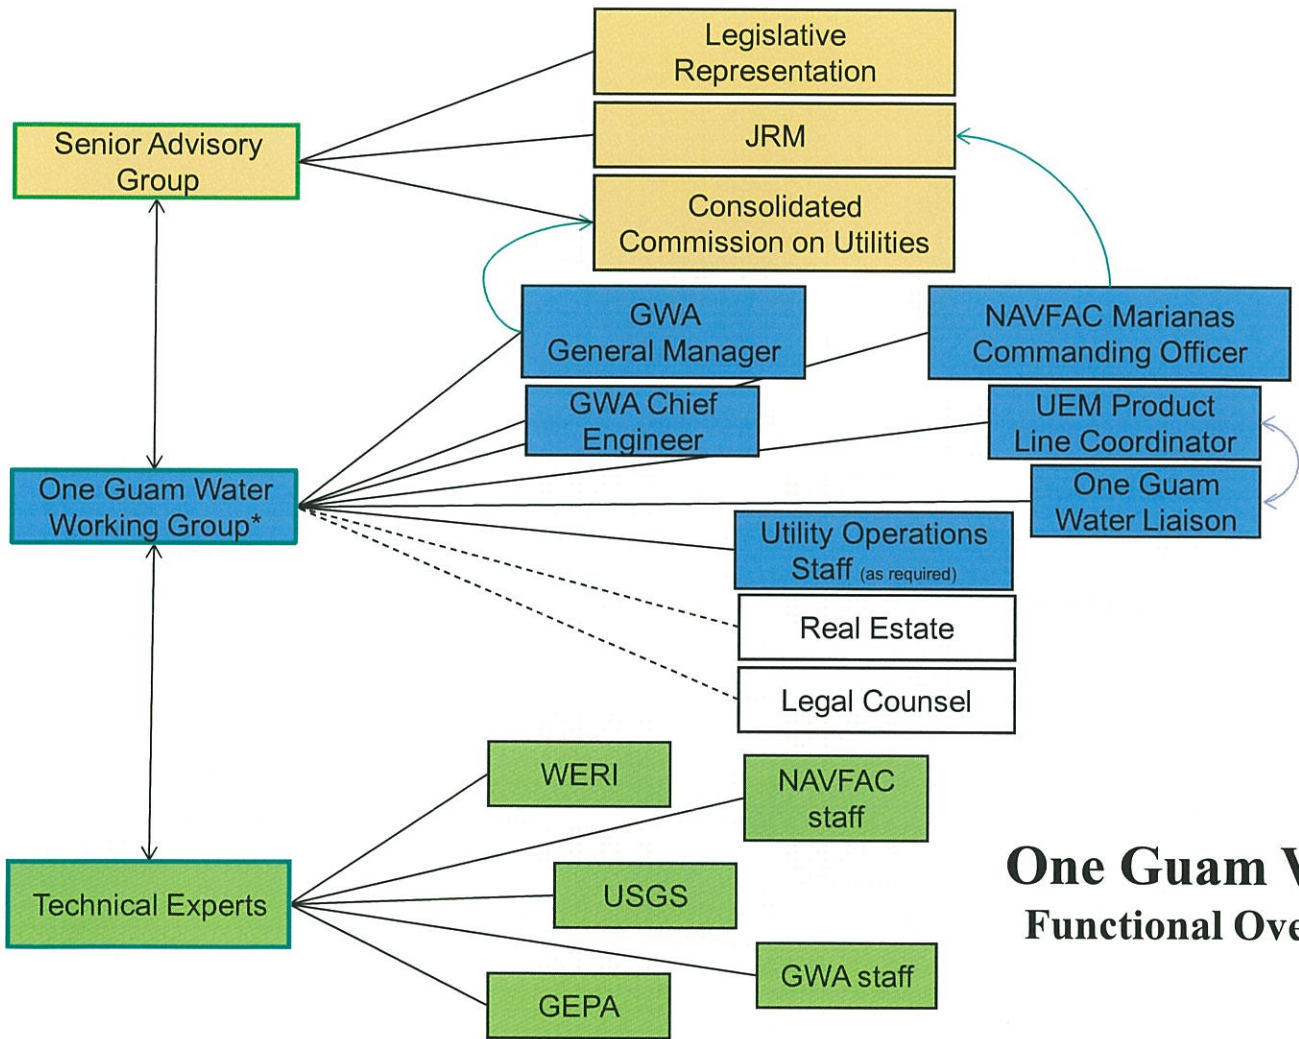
Legislative Representation

JRM

Consolidated Commission on Utilities

Senior Advisory Group

GWA General Manager

NAVFAC Marianas Commanding Officer

GWA Chief Engineer

UEM Product Line Coordinator

One Guam Water Liaison

One Guam Water Working Group*

Utility Operations Staff (as required)

Real Estate

Legal Counsel

WERI

NAVFAC staff

Technical Experts

USGS

GWA staff

GEPA

One Guam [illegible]
Functional Ove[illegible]